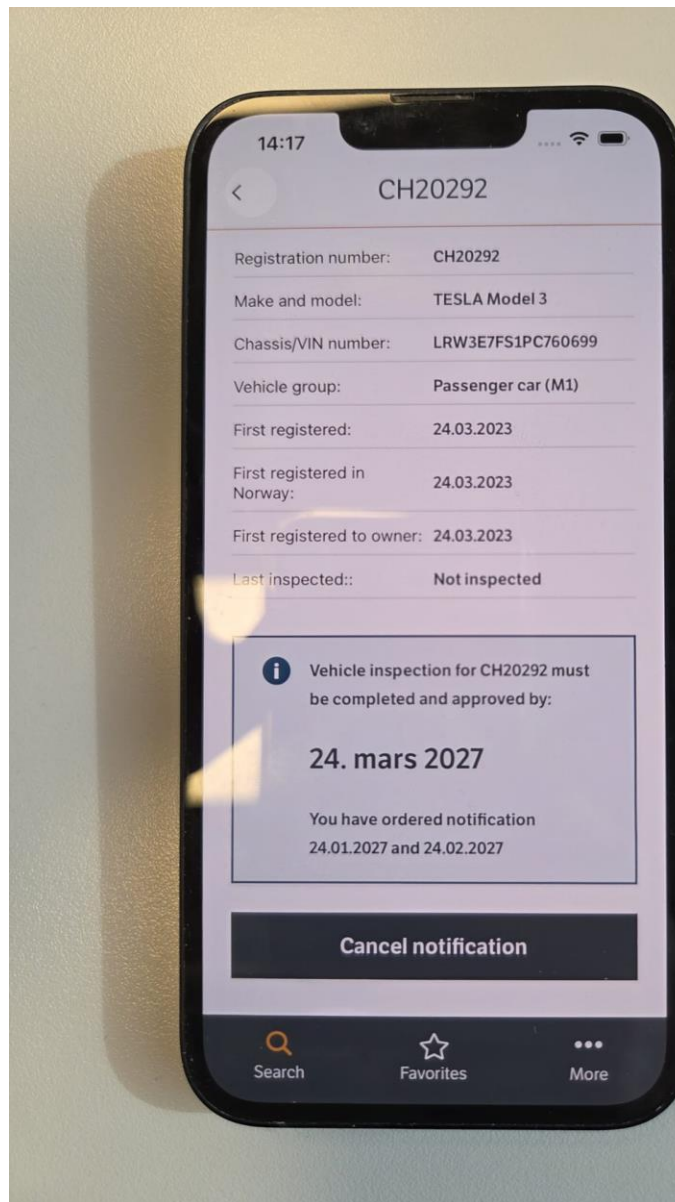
14:17

<

CH20292

| | |
|---|---|
| Registration number: | CH20292 |
| Make and model: | TESLA Model 3 |
| Chassis/VIN number: | LRW3E7FS1PC760699 |
| Vehicle group: | Passenger car (M1) |
| First registered: | 24.03.2023 |
| First registered in Norway: | 24.03.2023 |
| First registered to owner: | 24.03.2023 |
| Last inspected:: | Not inspected |

Vehicle inspection for CH20292 must be completed and approved by:

24. mars 2027

You have ordered notification 24.01.2027 and 24.02.2027

Cancel notification

Search
Favorites
More